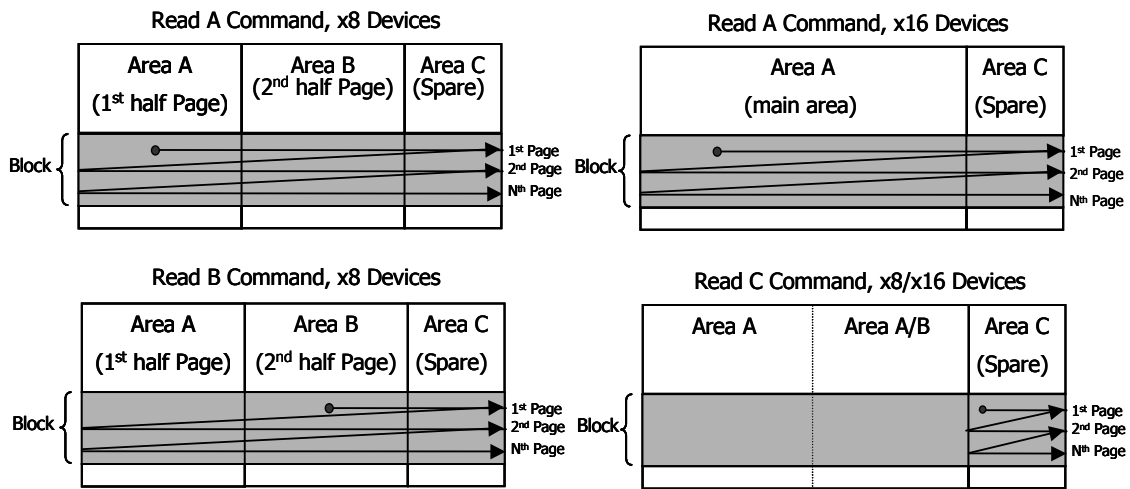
Read A Command, x8 Devices

| Area A (1st half Page) | Area B (2nd half Page) | Area C (Spare) |
|---|---|---|

Block

1st Page
2nd Page
Nth Page

Read A Command, x16 Devices

| Area A (main area) | Area C (Spare) |
|---|---|

Block

1st Page
2nd Page
Nth Page

Read B Command, x8 Devices

| Area A (1st half Page) | Area B (2nd half Page) | Area C (Spare) |
|---|---|---|

Block

1st Page
2nd Page
Nth Page

Read C Command, x8/x16 Devices

| Area A | Area A/B | Area C (Spare) |
|---|---|---|

Block

1st Page
2nd Page
Nth Page